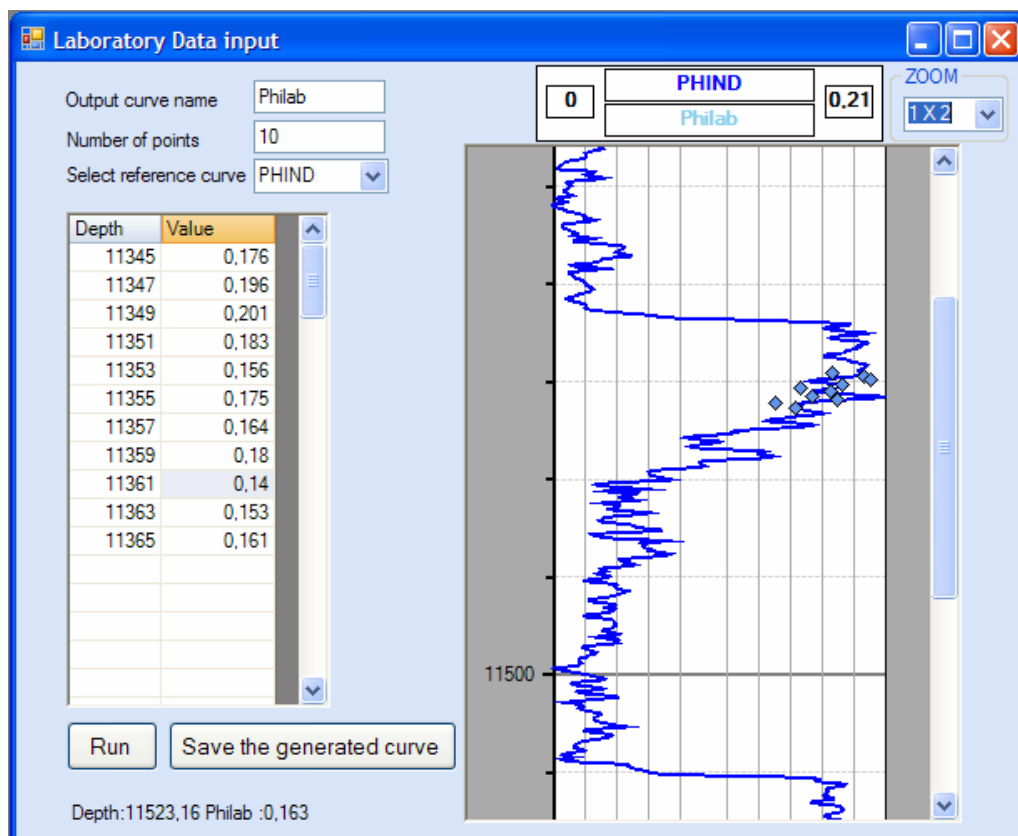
Laboratory Data input

Output curve name Philab
Number of points 10
Select reference curve PHIND

| Depth | Value |
|---|---|
| 11345 | 0,176 |
| 11347 | 0,196 |
| 11349 | 0,201 |
| 11351 | 0,183 |
| 11353 | 0,156 |
| 11355 | 0,175 |
| 11357 | 0,164 |
| 11359 | 0,18 |
| 11361 | 0,14 |
| 11363 | 0,153 |
| 11365 | 0,161 |

Run
Save the generated curve

Depth:11523,16 Philab :0,163

0
PHIND
Philab
0,21

ZOOM
1 X 2

11500